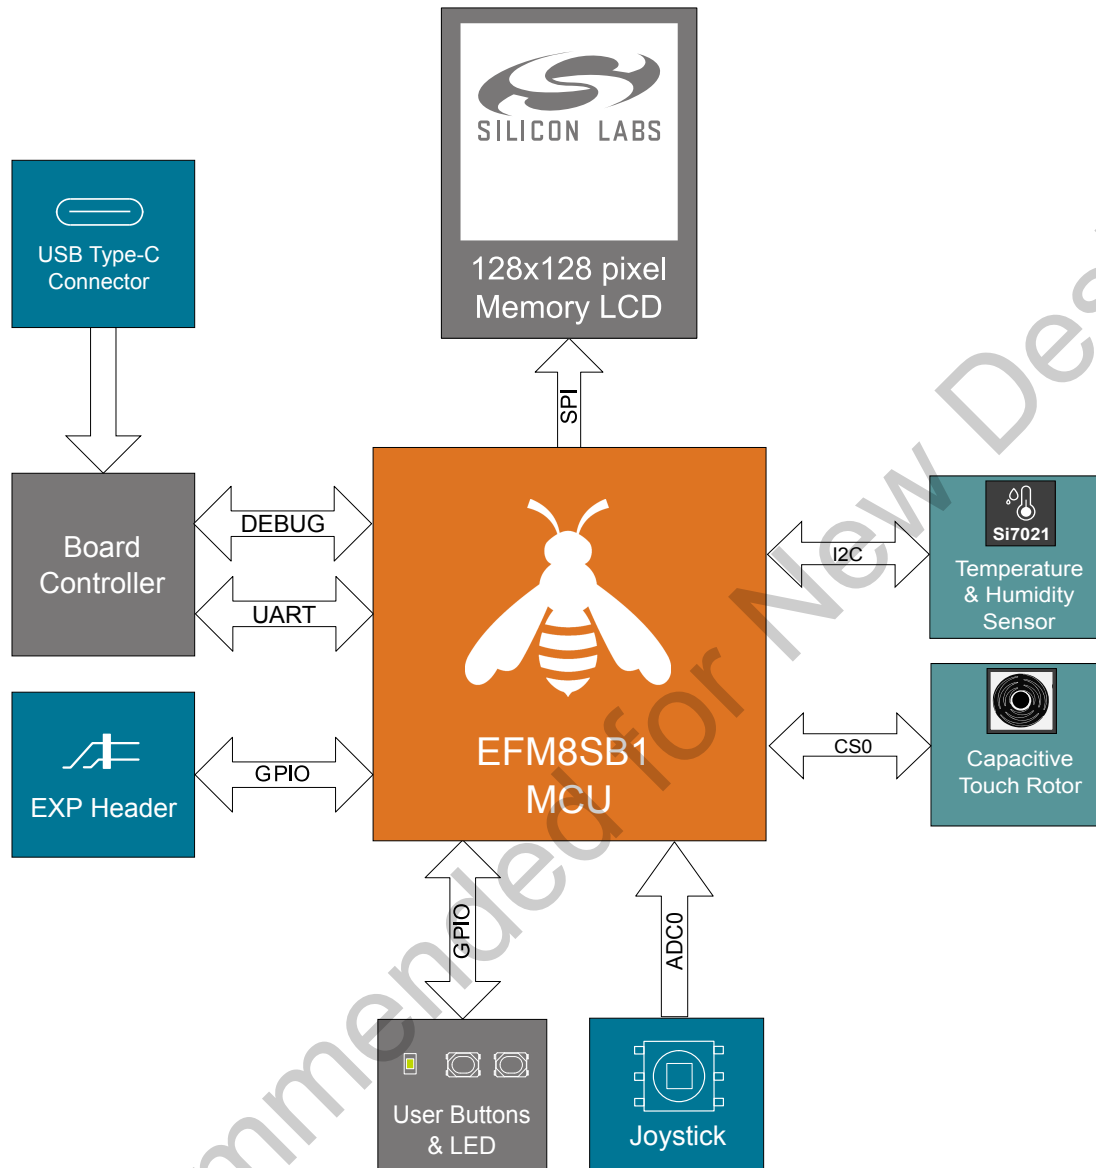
SILICON LABS

128x128 pixel Memory LCD

USB Type-C Connector

SPI

Board Controller

DEBUG

UART

EFM8SB1 MCU

Si7021

I2C

Temperature & Humidity Sensor

EXP Header

GPIO

CS0

Capacitive Touch Rotor

GPIO

ADC0

User Buttons & LED

Joystick

mmended for New De